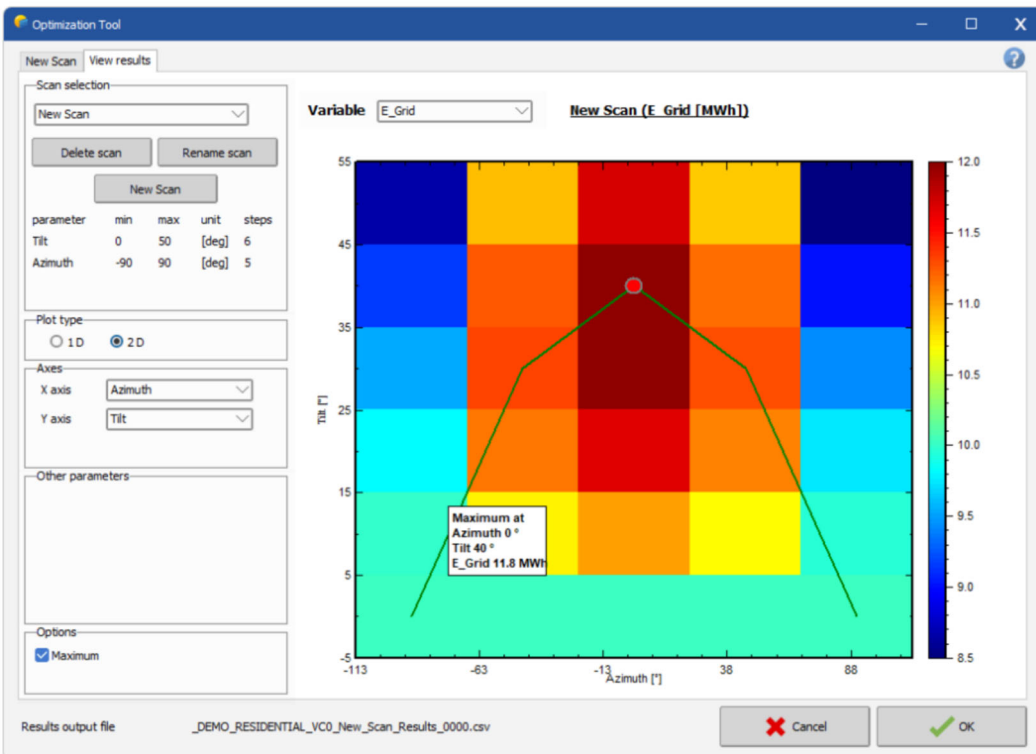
Optimization Tool

New Scan | View results

Scan selection

New Scan

Delete scan | Rename scan

New Scan

| parameter | min | max | unit | steps |
|---|---|---|---|---|
| Tilt | 0 | 50 | [deg] | 6 |
| Azimuth | -90 | 90 | [deg] | 5 |

Plot type

1 D
2 D

Axes

X axis Azimuth

Y axis Tilt

Other parameters

Options

Maximum

Variable E_Grid

New Scan (E_Grid [MWh])

55
45
35
25
15
5
-5

Tilt [°]

-113 -63 -13 38 88

Azimuth [°]

Maximum at
Azimuth 0 °
Tilt 40 °
E_Grid 11.8 MWh

12.0
11.5
11.0
10.5
10.0
9.5
9.0
8.5

Results output file _DEMO_RESIDENTIAL_VC0_New_Scan_Results_0000.csv

Cancel

OK